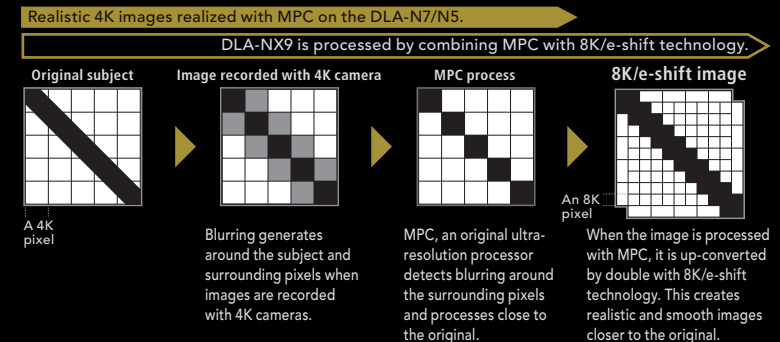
Realistic 4K images realized with MPC on the DLA-N7/N5.

DLA-NX9 is processed by combining MPC with 8K/e-shift technology.

Original subject

Image recorded with 4K camera

MPC process

8K/e-shift image

A 4K pixel

An 8K pixel

Blurring generates around the subject and surrounding pixels when images are recorded with 4K cameras.

MPC, an original ultra-resolution processor detects blurring around the surrounding pixels and processes close to the original.

When the image is processed with MPC, it is up-converted by double with 8K/e-shift technology. This creates realistic and smooth images closer to the original.